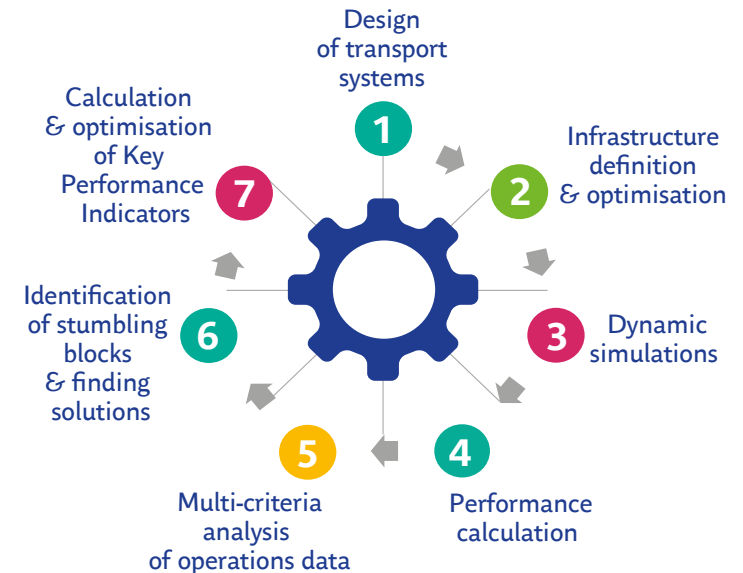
1
Design of transport systems

2
Infrastructure definition & optimisation

3
Dynamic simulations

4
Performance calculation

5
Multi-criteria analysis of operations data

6
Identification of stumbling blocks & finding solutions

7
Calculation & optimisation of Key Performance Indicators